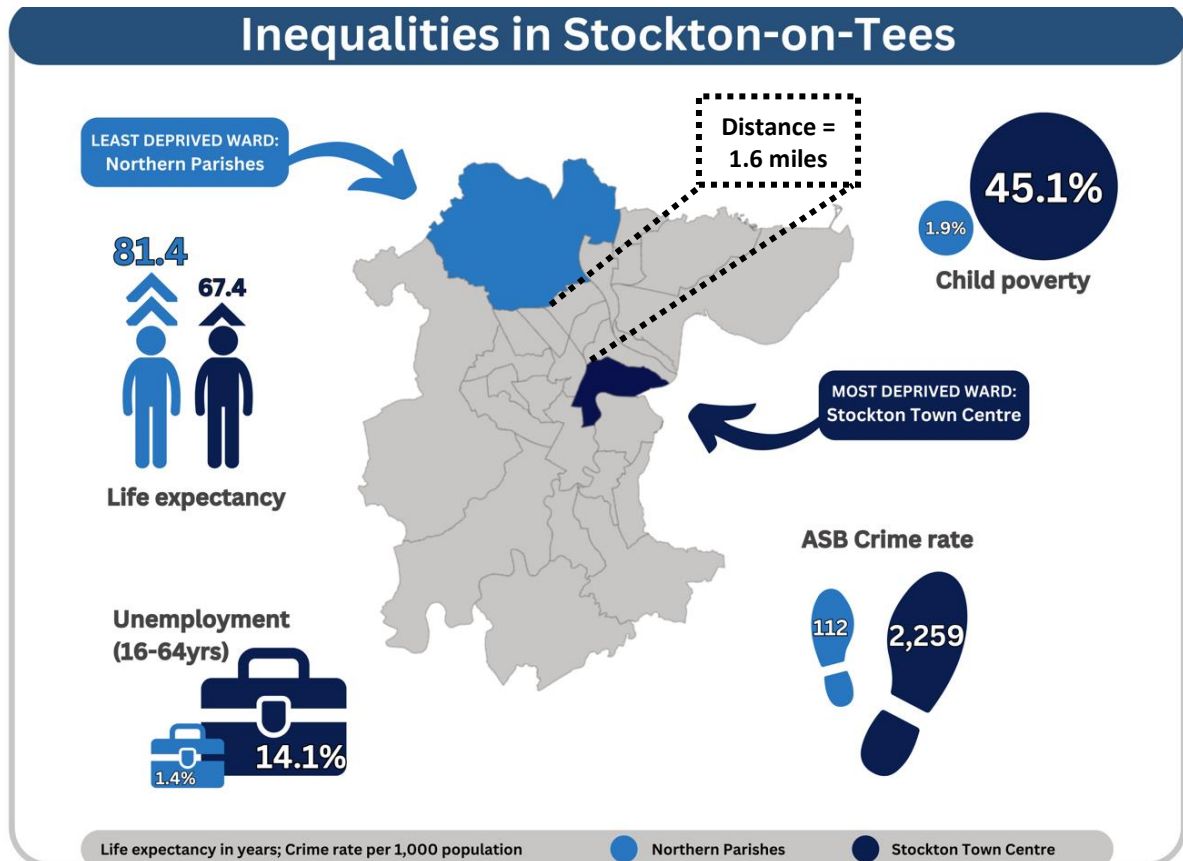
Inequalities in Stockton-on-Tees

LEAST DEPRIVED WARD: Northern Parishes

Distance = 1.6 miles

1.9%

45.1%

Child poverty

81.4

67.4

Life expectancy

MOST DEPRIVED WARD: Stockton Town Centre

ASB Crime rate

112

2,259

Unemployment (16-64yrs)

1.4%

14.1%

Life expectancy in years; Crime rate per 1,000 population

Northern Parishes

Stockton Town Centre